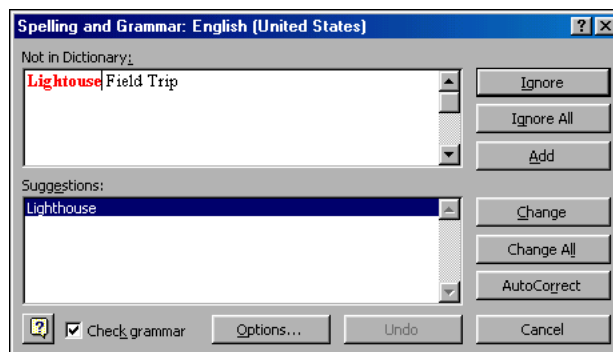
Spelling and Grammar: English (United States)

?

X

Not in Dictionary:

Lightouse Field Trip

Ignore

Ignore All

Add

Suggestions:

Lighthouse

Change

Change All

AutoCorrect

Check grammar

Options...

Undo

Cancel